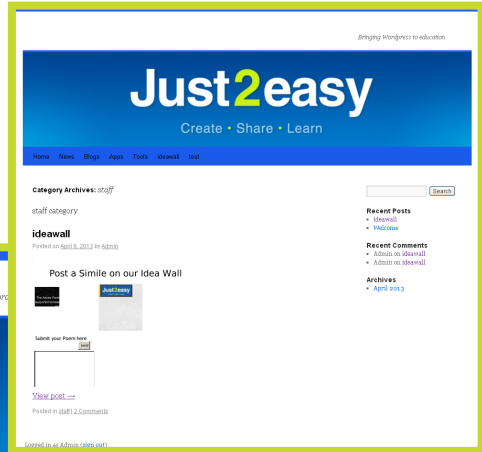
Bringing Wordpress to education

Just2easy

Create • Share • Learn

Home News Blogs Apps Tools ideawall test

Category Archives: staff

staff category

ideawall

Posted on April 8, 2013 by Admin

Post a Simile on our Idea Wall

The Adobe Flash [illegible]

Just2easy

Submit your Poem here:

Send

View post →

Posted in staff | 2 Comments

Logged in as Admin (sign out)

Search

Recent Posts

- ideawall
- Welcome

Recent Comments

- Admin on ideawall
- Admin on ideawall

Archives

- April 2013